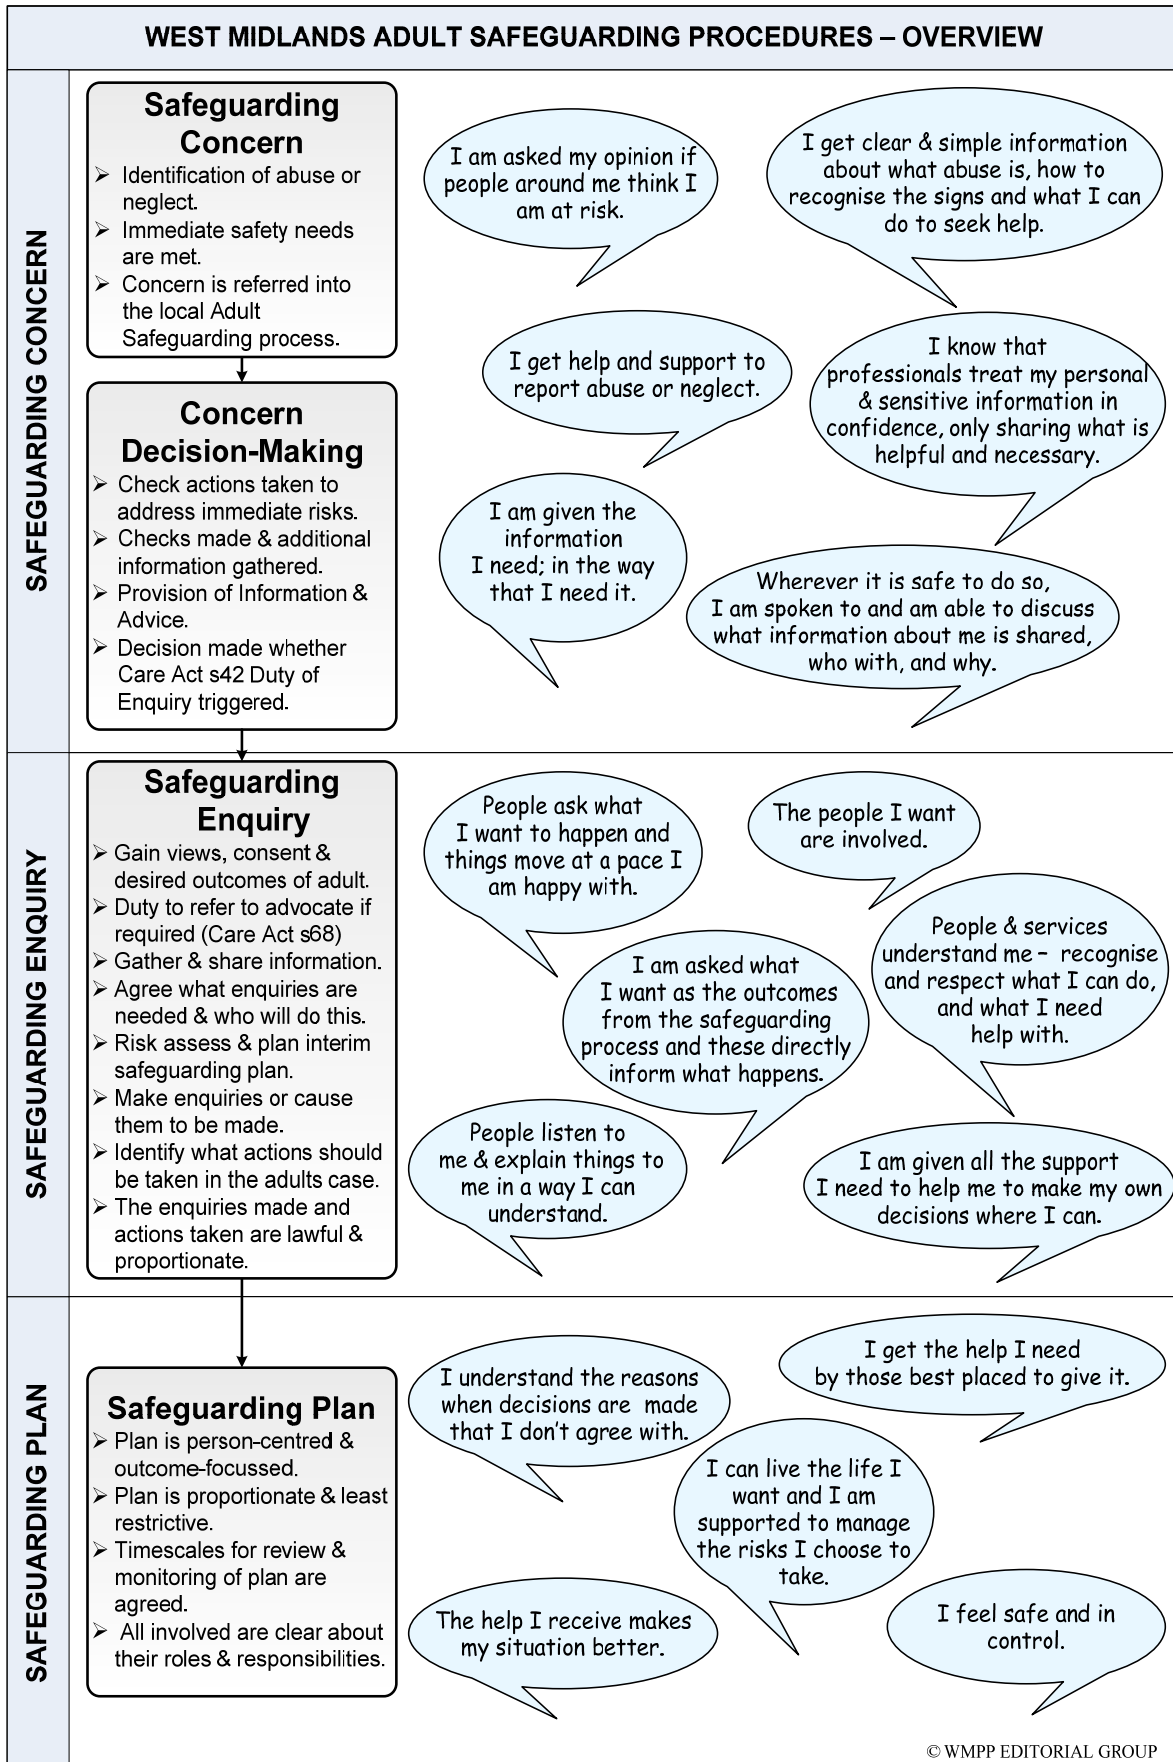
WEST MIDLANDS ADULT SAFEGUARDING PROCEDURES – OVERVIEW

SAFEGUARDING CONCERN

Safeguarding Concern
➢ Identification of abuse or neglect.
➢ Immediate safety needs are met.
➢ Concern is referred into the local Adult Safeguarding process.

I am asked my opinion if people around me think I am at risk.

I get clear & simple information about what abuse is, how to recognise the signs and what I can do to seek help.

I get help and support to report abuse or neglect.

I know that professionals treat my personal & sensitive information in confidence, only sharing what is helpful and necessary.

Concern Decision-Making
➢ Check actions taken to address immediate risks.
➢ Checks made & additional information gathered.
➢ Provision of Information & Advice.
➢ Decision made whether Care Act s42 Duty of Enquiry triggered.

I am given the information I need; in the way that I need it.

Wherever it is safe to do so, I am spoken to and am able to discuss what information about me is shared, who with, and why.

SAFEGUARDING ENQUIRY

Safeguarding Enquiry
➢ Gain views, consent & desired outcomes of adult.
➢ Duty to refer to advocate if required (Care Act s68)
➢ Gather & share information.
➢ Agree what enquiries are needed & who will do this.
➢ Risk assess & plan interim safeguarding plan.
➢ Make enquiries or cause them to be made.
➢ Identify what actions should be taken in the adults case.
➢ The enquiries made and actions taken are lawful & proportionate.

People ask what I want to happen and things move at a pace I am happy with.

The people I want are involved.

People & services understand me – recognise and respect what I can do, and what I need help with.

I am asked what I want as the outcomes from the safeguarding process and these directly inform what happens.

People listen to me & explain things to me in a way I can understand.

I am given all the support I need to help me to make my own decisions where I can.

SAFEGUARDING PLAN

Safeguarding Plan
➢ Plan is person-centred & outcome-focussed.
➢ Plan is proportionate & least restrictive.
➢ Timescales for review & monitoring of plan are agreed.
➢ All involved are clear about their roles & responsibilities.

I understand the reasons when decisions are made that I don't agree with.

I get the help I need by those best placed to give it.

I can live the life I want and I am supported to manage the risks I choose to take.

The help I receive makes my situation better.

I feel safe and in control.

© WMPP EDITORIAL GROUP